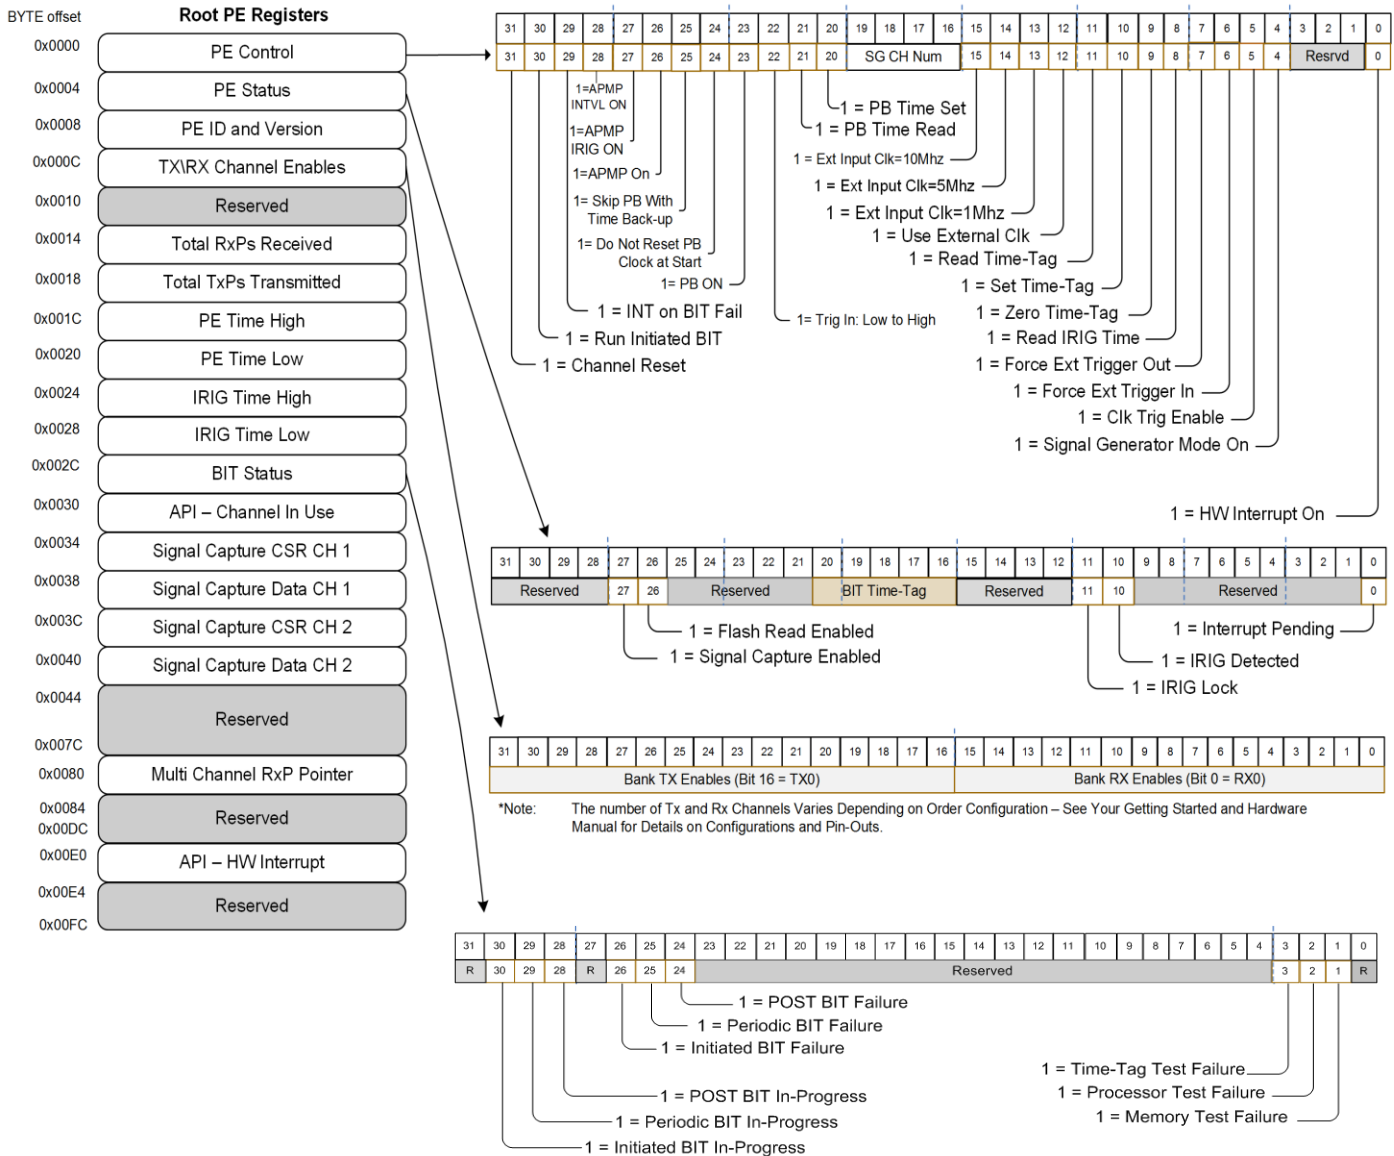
BYTE offset

Root PE Registers

| 0x0000 | PE Control |
|---|---|
| 0x0004 | PE Status |
| 0x0008 | PE ID and Version |
| 0x000C | TX\RX Channel Enables |
| 0x0010 | Reserved |
| 0x0014 | Total RxPs Received |
| 0x0018 | Total TxPs Transmitted |
| 0x001C | PE Time High |
| 0x0020 | PE Time Low |
| 0x0024 | IRIG Time High |
| 0x0028 | IRIG Time Low |
| 0x002C | BIT Status |
| 0x0030 | API – Channel In Use |
| 0x0034 | Signal Capture CSR CH 1 |
| 0x0038 | Signal Capture Data CH 1 |
| 0x003C | Signal Capture CSR CH 2 |
| 0x0040 | Signal Capture Data CH 2 |
| 0x0044 0x007C | Reserved |
| 0x0080 | Multi Channel RxP Pointer |
| 0x0084 0x00DC | Reserved |
| 0x00E0 | API – HW Interrupt |
| 0x00E4 0x00FC | Reserved |

31 30 29 28 27 26 25 24 23 22 21 20 19 18 17 16 15 14 13 12 11 10 9 8 7 6 5 4 3 2 1 0

31 30 29 28 27 26 25 24 23 22 21 20 SG CH Num 15 14 13 12 11 10 9 8 7 6 5 4 Resrvd 0

1=APMP INTVL ON
1=APMP IRIG ON
1=APMP On
1= Skip PB With Time Back-up
1= Do Not Reset PB Clock at Start
1= PB ON
1 = INT on BIT Fail
1 = Run Initiated BIT
1 = Channel Reset
1 = PB Time Set
1 = PB Time Read
1 = Ext Input Clk=10Mhz
1 = Ext Input Clk=5Mhz
1 = Ext Input Clk=1Mhz
1 = Use External Clk
1 = Read Time-Tag
1= Trig In: Low to High
1 = Set Time-Tag
1 = Zero Time-Tag
1 = Read IRIG Time
1 = Force Ext Trigger Out
1 = Force Ext Trigger In
1 = Clk Trig Enable
1 = Signal Generator Mode On
1 = HW Interrupt On

31 30 29 28 27 26 25 24 23 22 21 20 19 18 17 16 15 14 13 12 11 10 9 8 7 6 5 4 3 2 1 0

Reserved 27 26 Reserved BIT Time-Tag Reserved 11 10 Reserved 0

1 = Flash Read Enabled
1 = Signal Capture Enabled
1 = Interrupt Pending
1 = IRIG Detected
1 = IRIG Lock

31 30 29 28 27 26 25 24 23 22 21 20 19 18 17 16 15 14 13 12 11 10 9 8 7 6 5 4 3 2 1 0

Bank TX Enables (Bit 16 = TX0) Bank RX Enables (Bit 0 = RX0)

*Note: The number of Tx and Rx Channels Varies Depending on Order Configuration – See Your Getting Started and Hardware Manual for Details on Configurations and Pin-Outs.

31 30 29 28 27 26 25 24 23 22 21 20 19 18 17 16 15 14 13 12 11 10 9 8 7 6 5 4 3 2 1 0

R 30 29 28 R 26 25 24 Reserved 3 2 1 R

1 = POST BIT Failure
1 = Periodic BIT Failure
1 = Initiated BIT Failure
1 = POST BIT In-Progress
1 = Periodic BIT In-Progress
1 = Initiated BIT In-Progress
1 = Time-Tag Test Failure
1 = Processor Test Failure
1 = Memory Test Failure